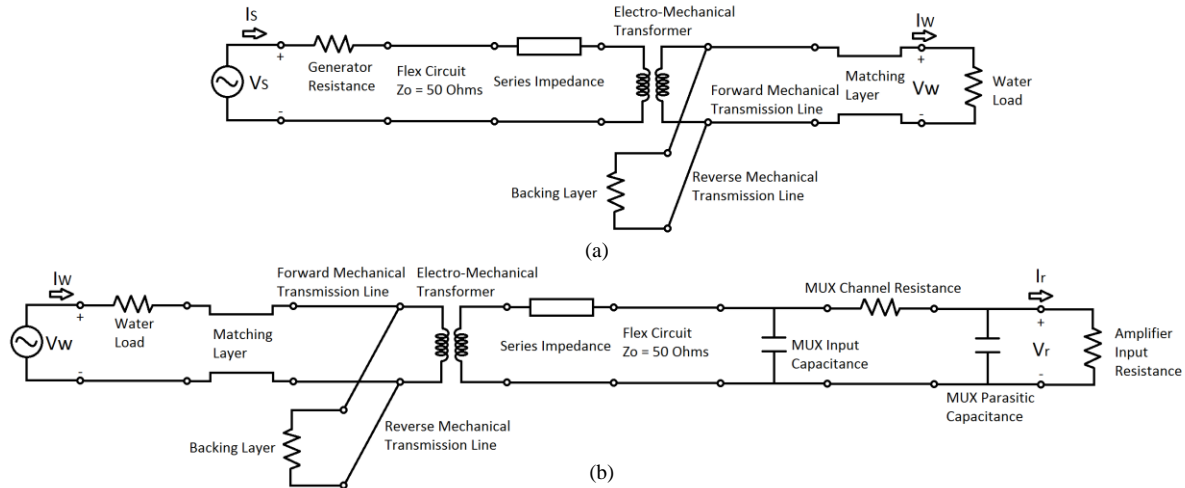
Is
+
-
Vs
Generator Resistance
Flex Circuit
Zo = 50 Ohms
Series Impedance
Electro-Mechanical Transformer
Forward Mechanical Transmission Line
Matching Layer
Iw
+
Vw
-
Water Load
Backing Layer
Reverse Mechanical Transmission Line

(a)

Iw
+
-
Vw
Water Load
Matching Layer
Forward Mechanical Transmission Line
Electro-Mechanical Transformer
Series Impedance
Flex Circuit
Zo = 50 Ohms
MUX Input Capacitance
MUX Channel Resistance
Ir
+
Vr
-
MUX Parasitic Capacitance
Amplifier Input Resistance
Backing Layer
Reverse Mechanical Transmission Line

(b)